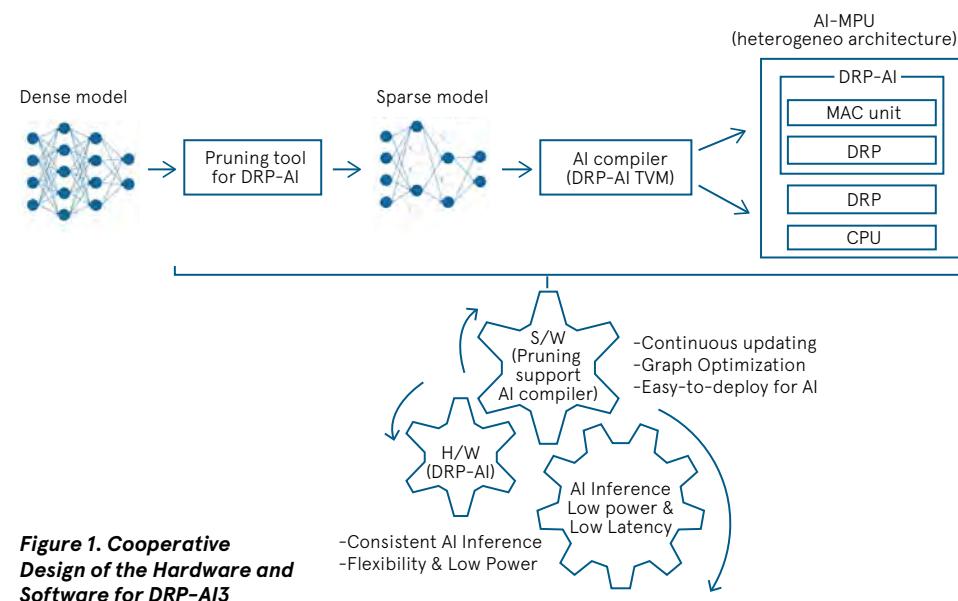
AI-MPU
(heterogeneo architecture)

Dense model

Pruning tool for DRP-AI

Sparse model

AI compiler (DRP-AI TVM)

DRP-AI

MAC unit

DRP

DRP

CPU

S/W (Pruning support AI compiler)

-Continuous updating
-Graph Optimization
-Easy-to-deploy for AI

H/W (DRP-AI)

AI Inference Low power & Low Latency

-Consistent AI Inference
-Flexibility & Low Power

***Figure 1. Cooperative Design of the Hardware and Software for DRP-AI3***